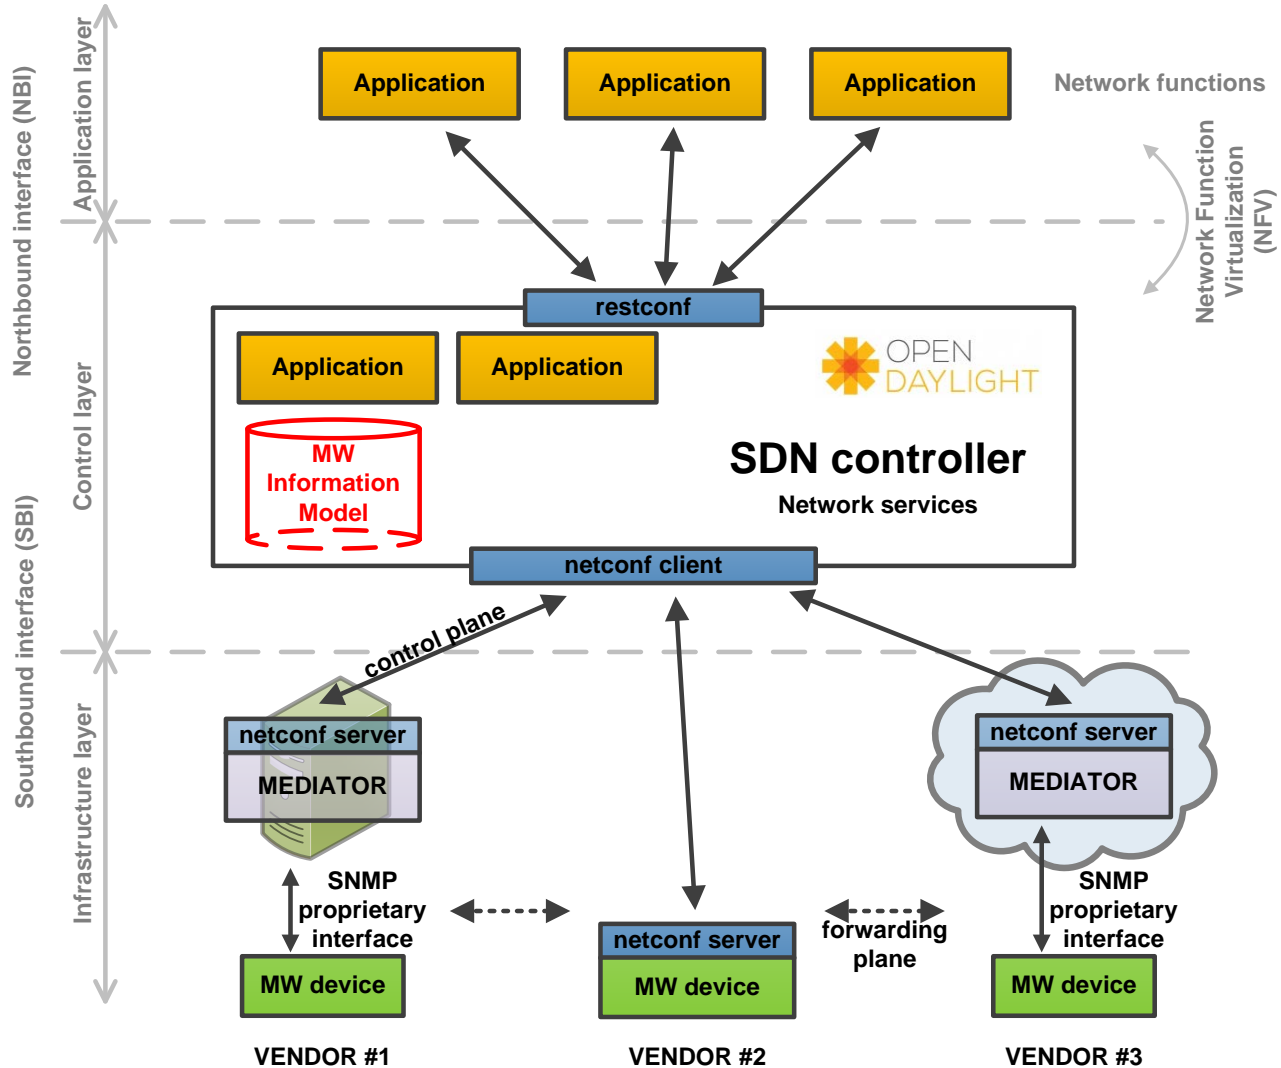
Northbound interface (NBI)

Application layer

Application

Application

Application

Network functions

Network Function Virtualization (NFV)

restconf

Control layer

Application

Application

OPEN DAYLIGHT

MW Information Model

SDN controller

Network services

netconf client

Southbound interface (SBI)

control plane

Infrastructure layer

netconf server

MEDIATOR

netconf server

MEDIATOR

SNMP proprietary interface

netconf server

forwarding plane

SNMP proprietary interface

MW device

MW device

MW device

VENDOR #1

VENDOR #2

VENDOR #3